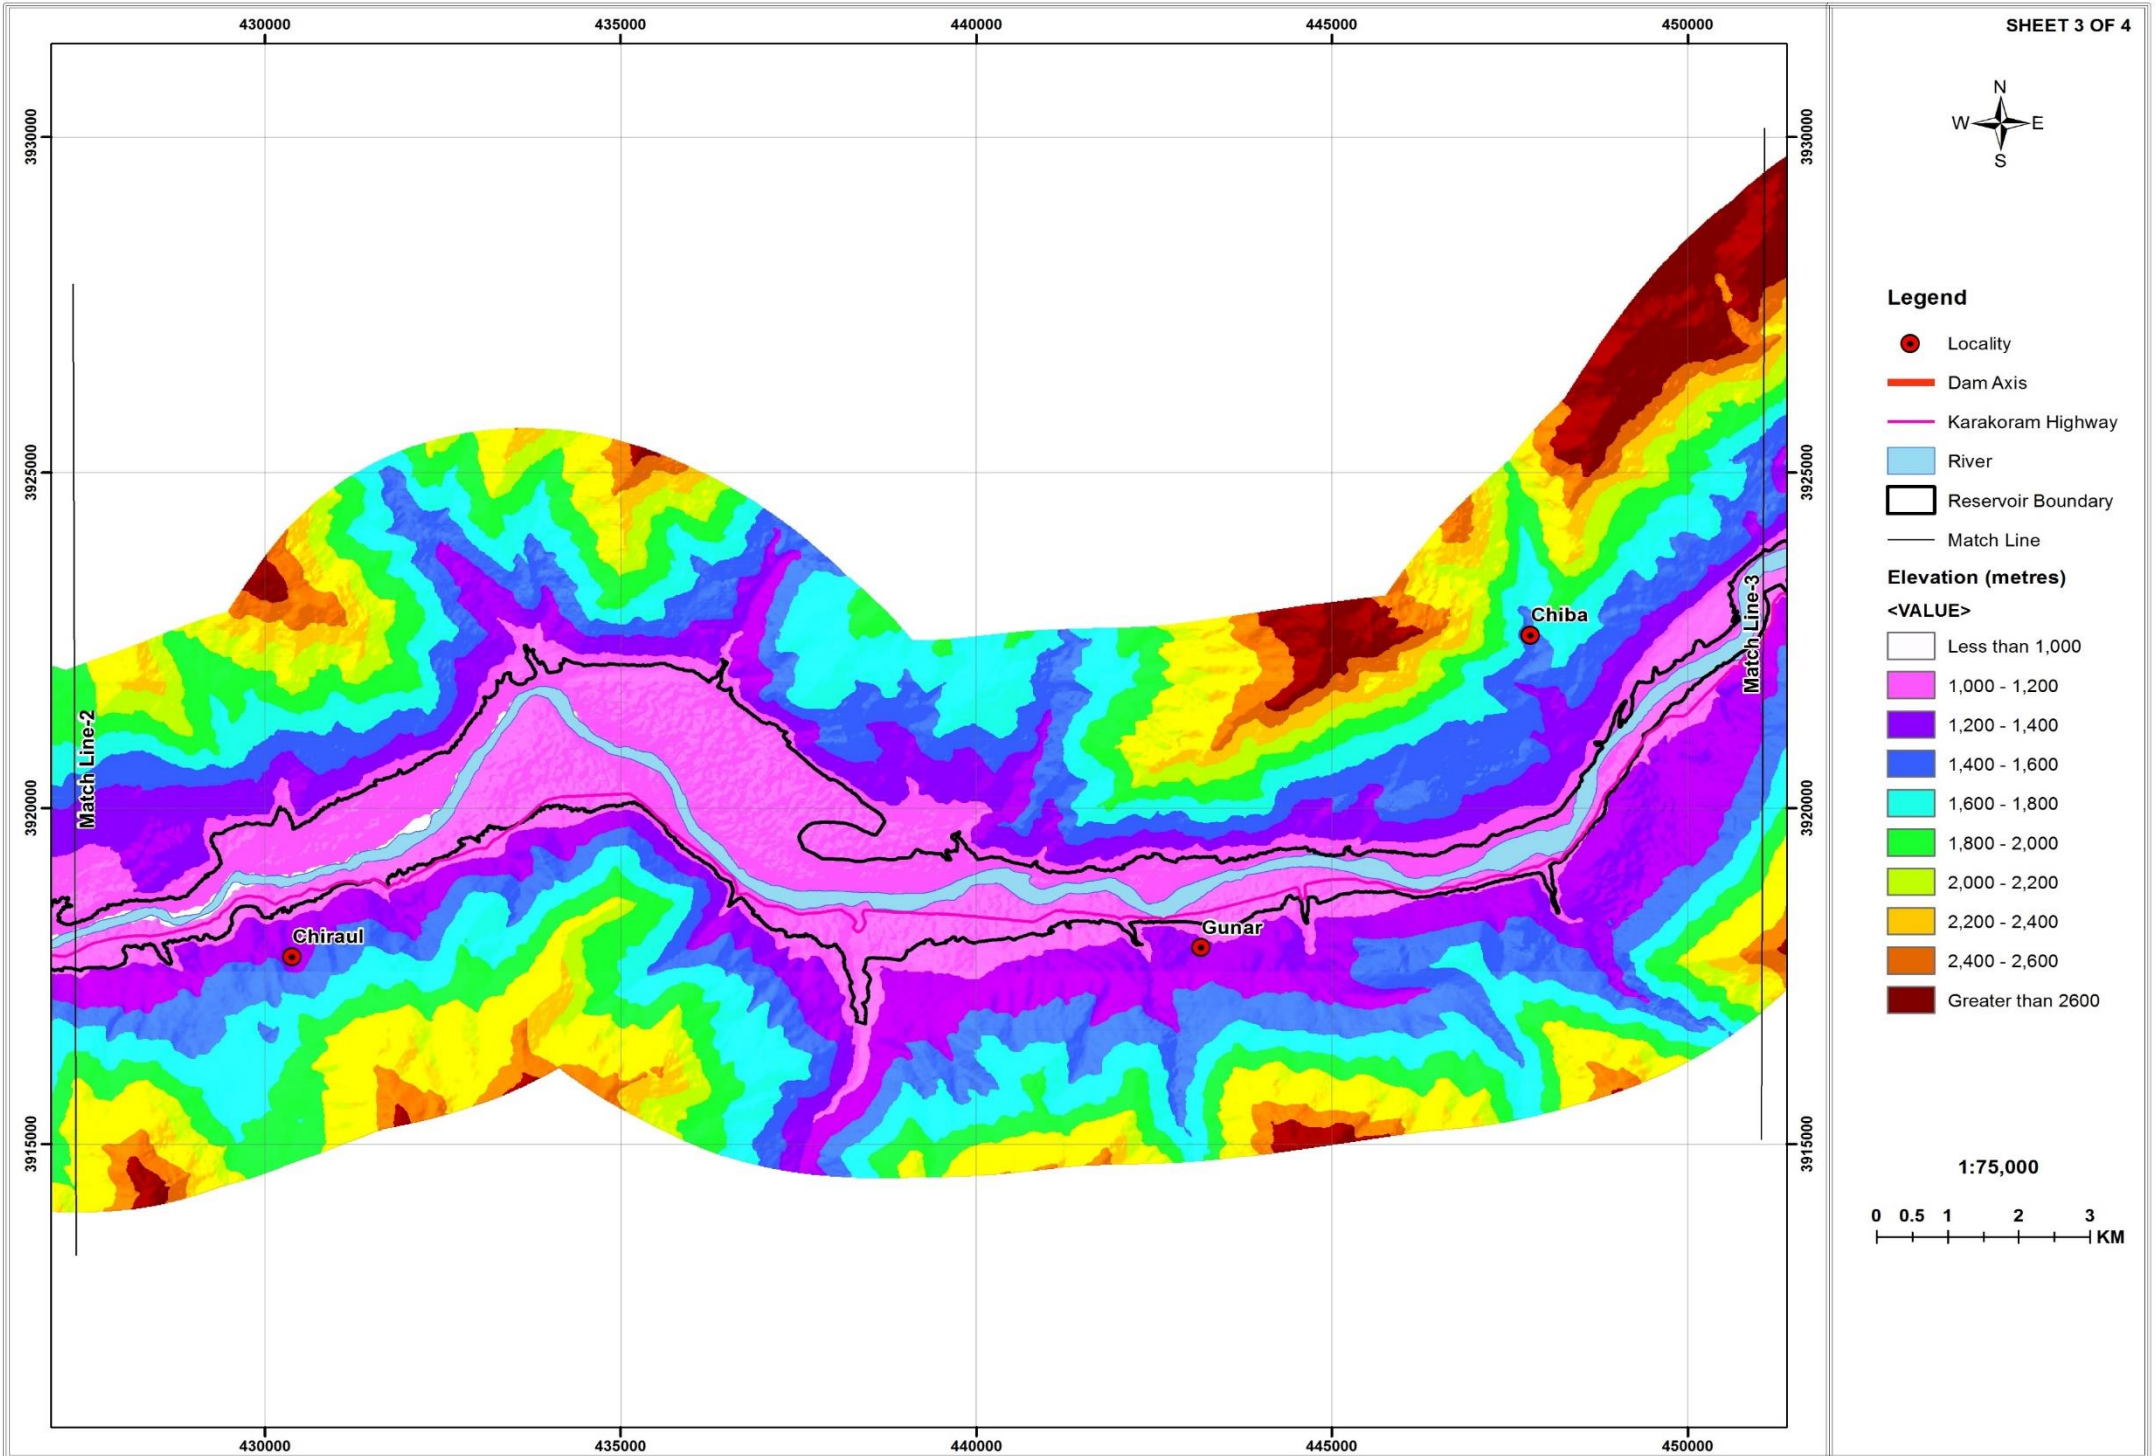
430000 435000 440000 445000 450000

3930000
3925000
3920000
3915000

Match Line-2
Match Line-3

Chiba
Chiraul
Gunar

SHEET 3 OF 4

N
W E
S

Legend

Locality
Dam Axis
Karakoram Highway
River
Reservoir Boundary
Match Line

Elevation (metres)
<VALUE>
Less than 1,000
1,000 - 1,200
1,200 - 1,400
1,400 - 1,600
1,600 - 1,800
1,800 - 2,000
2,000 - 2,200
2,200 - 2,400
2,400 - 2,600
Greater than 2600

1:75,000

0 0.5 1 2 3
KM

430000 435000 440000 445000 450000